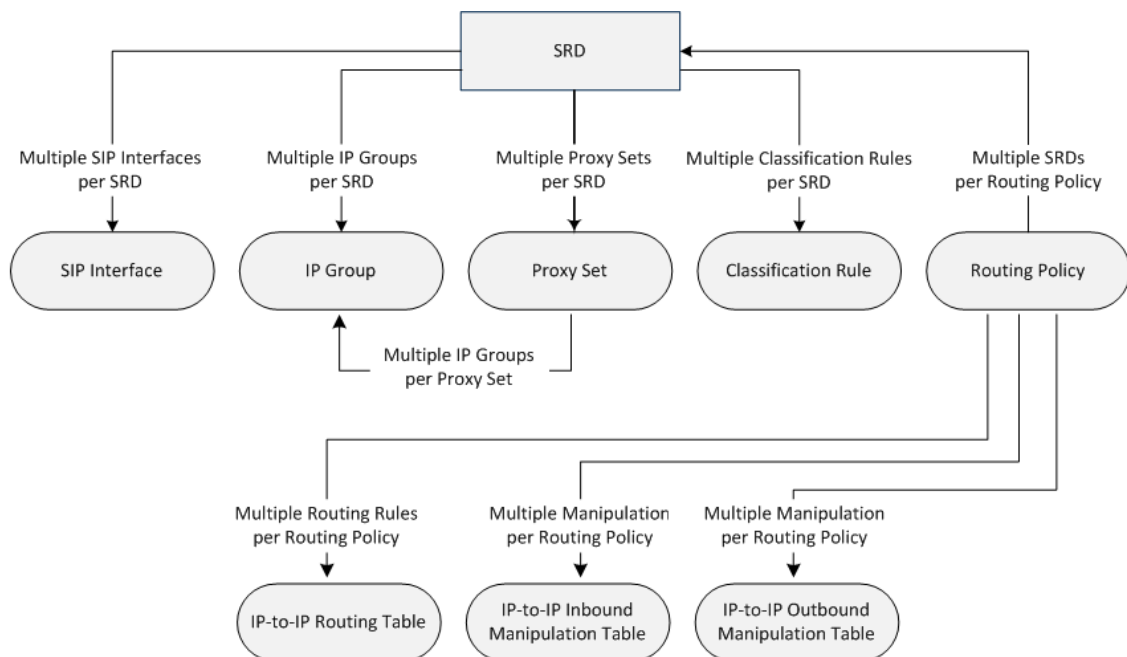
SRD

Multiple SIP Interfaces per SRD

Multiple IP Groups per SRD

Multiple Proxy Sets per SRD

Multiple Classification Rules per SRD

Multiple SRDs per Routing Policy

SIP Interface

IP Group

Proxy Set

Classification Rule

Routing Policy

Multiple IP Groups per Proxy Set

Multiple Routing Rules per Routing Policy

Multiple Manipulation per Routing Policy

Multiple Manipulation per Routing Policy

IP-to-IP Routing Table

IP-to-IP Inbound Manipulation Table

IP-to-IP Outbound Manipulation Table